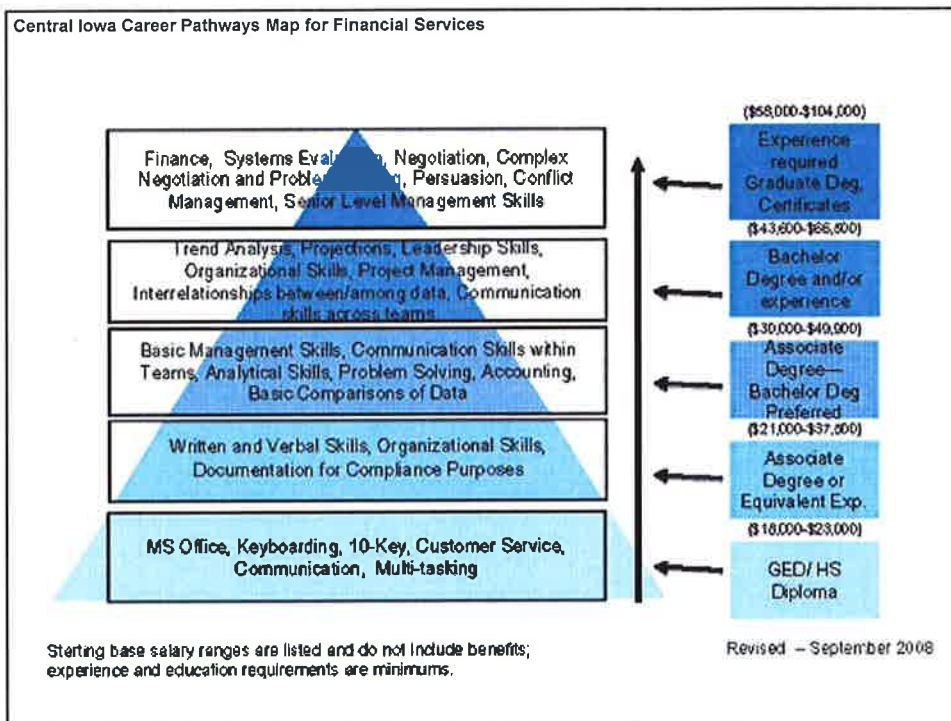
Central Iowa Career Pathways Map for Financial Services

Finance, Systems Evaluation, Negotiation, Complex Negotiation and Problem Solving, Persuasion, Conflict Management, Senior Level Management Skills

Trend Analysis, Projections, Leadership Skills, Organizational Skills, Project Management, Interrelationships between/among data, Communication skills across teams

Basic Management Skills, Communication Skills within Teams, Analytical Skills, Problem Solving, Accounting, Basic Comparisons of Data

Written and Verbal Skills, Organizational Skills, Documentation for Compliance Purposes

MS Office, Keyboarding, 10-Key, Customer Service, Communication, Multi-tasking

($58,000-$104,000)
Experience required Graduate Deg. Certificates

($43,600-$66,800)
Bachelor Degree and/or experience

($30,000-$49,900)
Associate Degree—Bachelor Deg Preferred

($21,000-$37,000)
Associate Degree or Equivalent Exp.

($18,000-$23,000)
GED/ HS Diploma

Starting base salary ranges are listed and do not include benefits; experience and education requirements are minimums.

Revised – September 2008